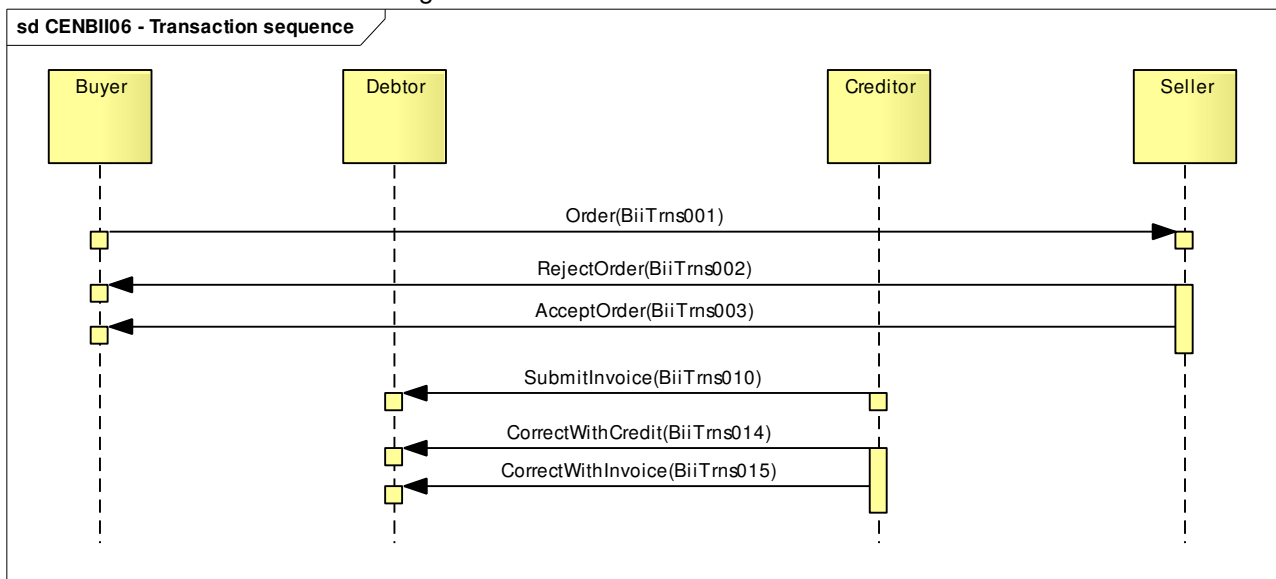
sd CENBII06 - Transaction sequence

Buyer

Debtor

Creditor

Seller

Order(BiiTrns001)

RejectOrder(BiiTrns002)

AcceptOrder(BiiTrns003)

SubmitInvoice(BiiTrns010)

CorrectWithCredit(BiiTrns014)

CorrectWithInvoice(BiiTrns015)